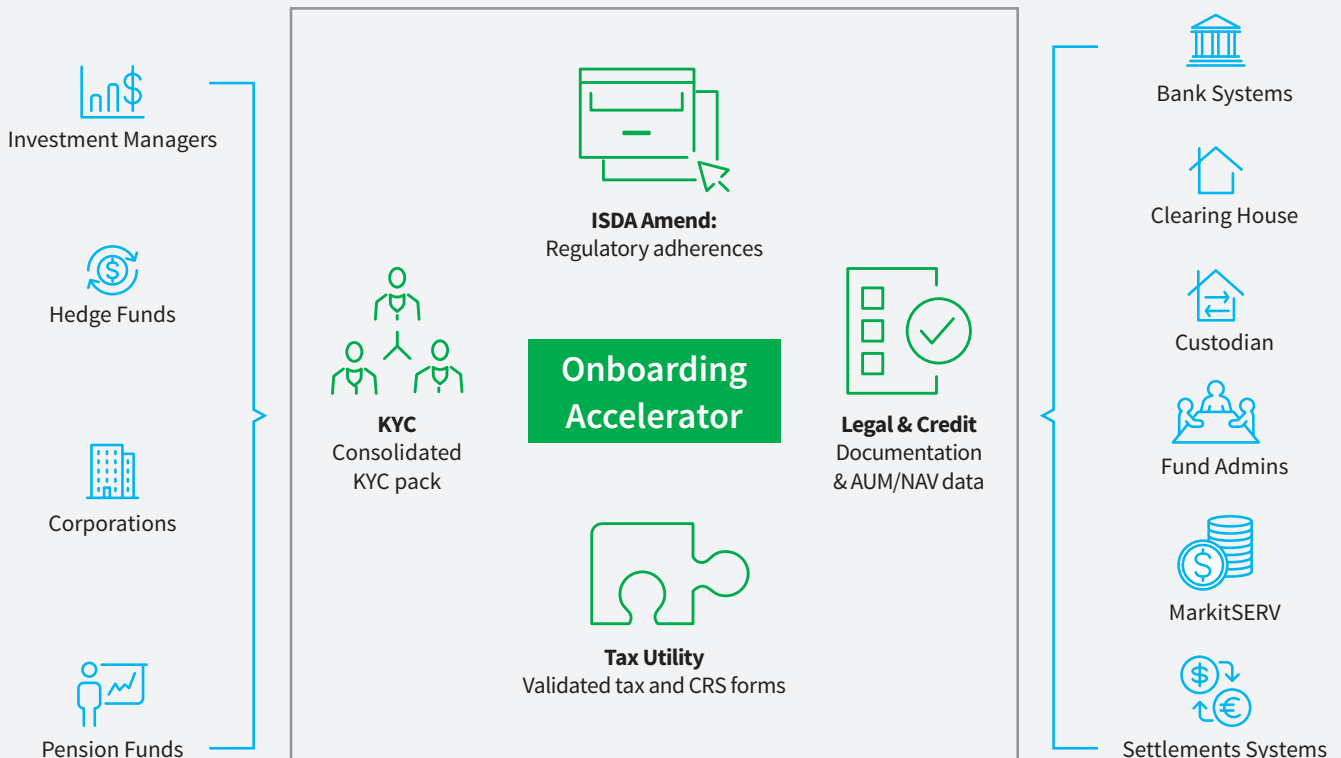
Investment Managers

Hedge Funds

Corporations

Pension Funds

ISDA Amend:
Regulatory adherences

KYC
Consolidated KYC pack

Onboarding Accelerator

Legal & Credit
Documentation & AUM/NAV data

Tax Utility
Validated tax and CRS forms

Bank Systems

Clearing House

Custodian

Fund Admins

MarkitSERV

Settlements Systems